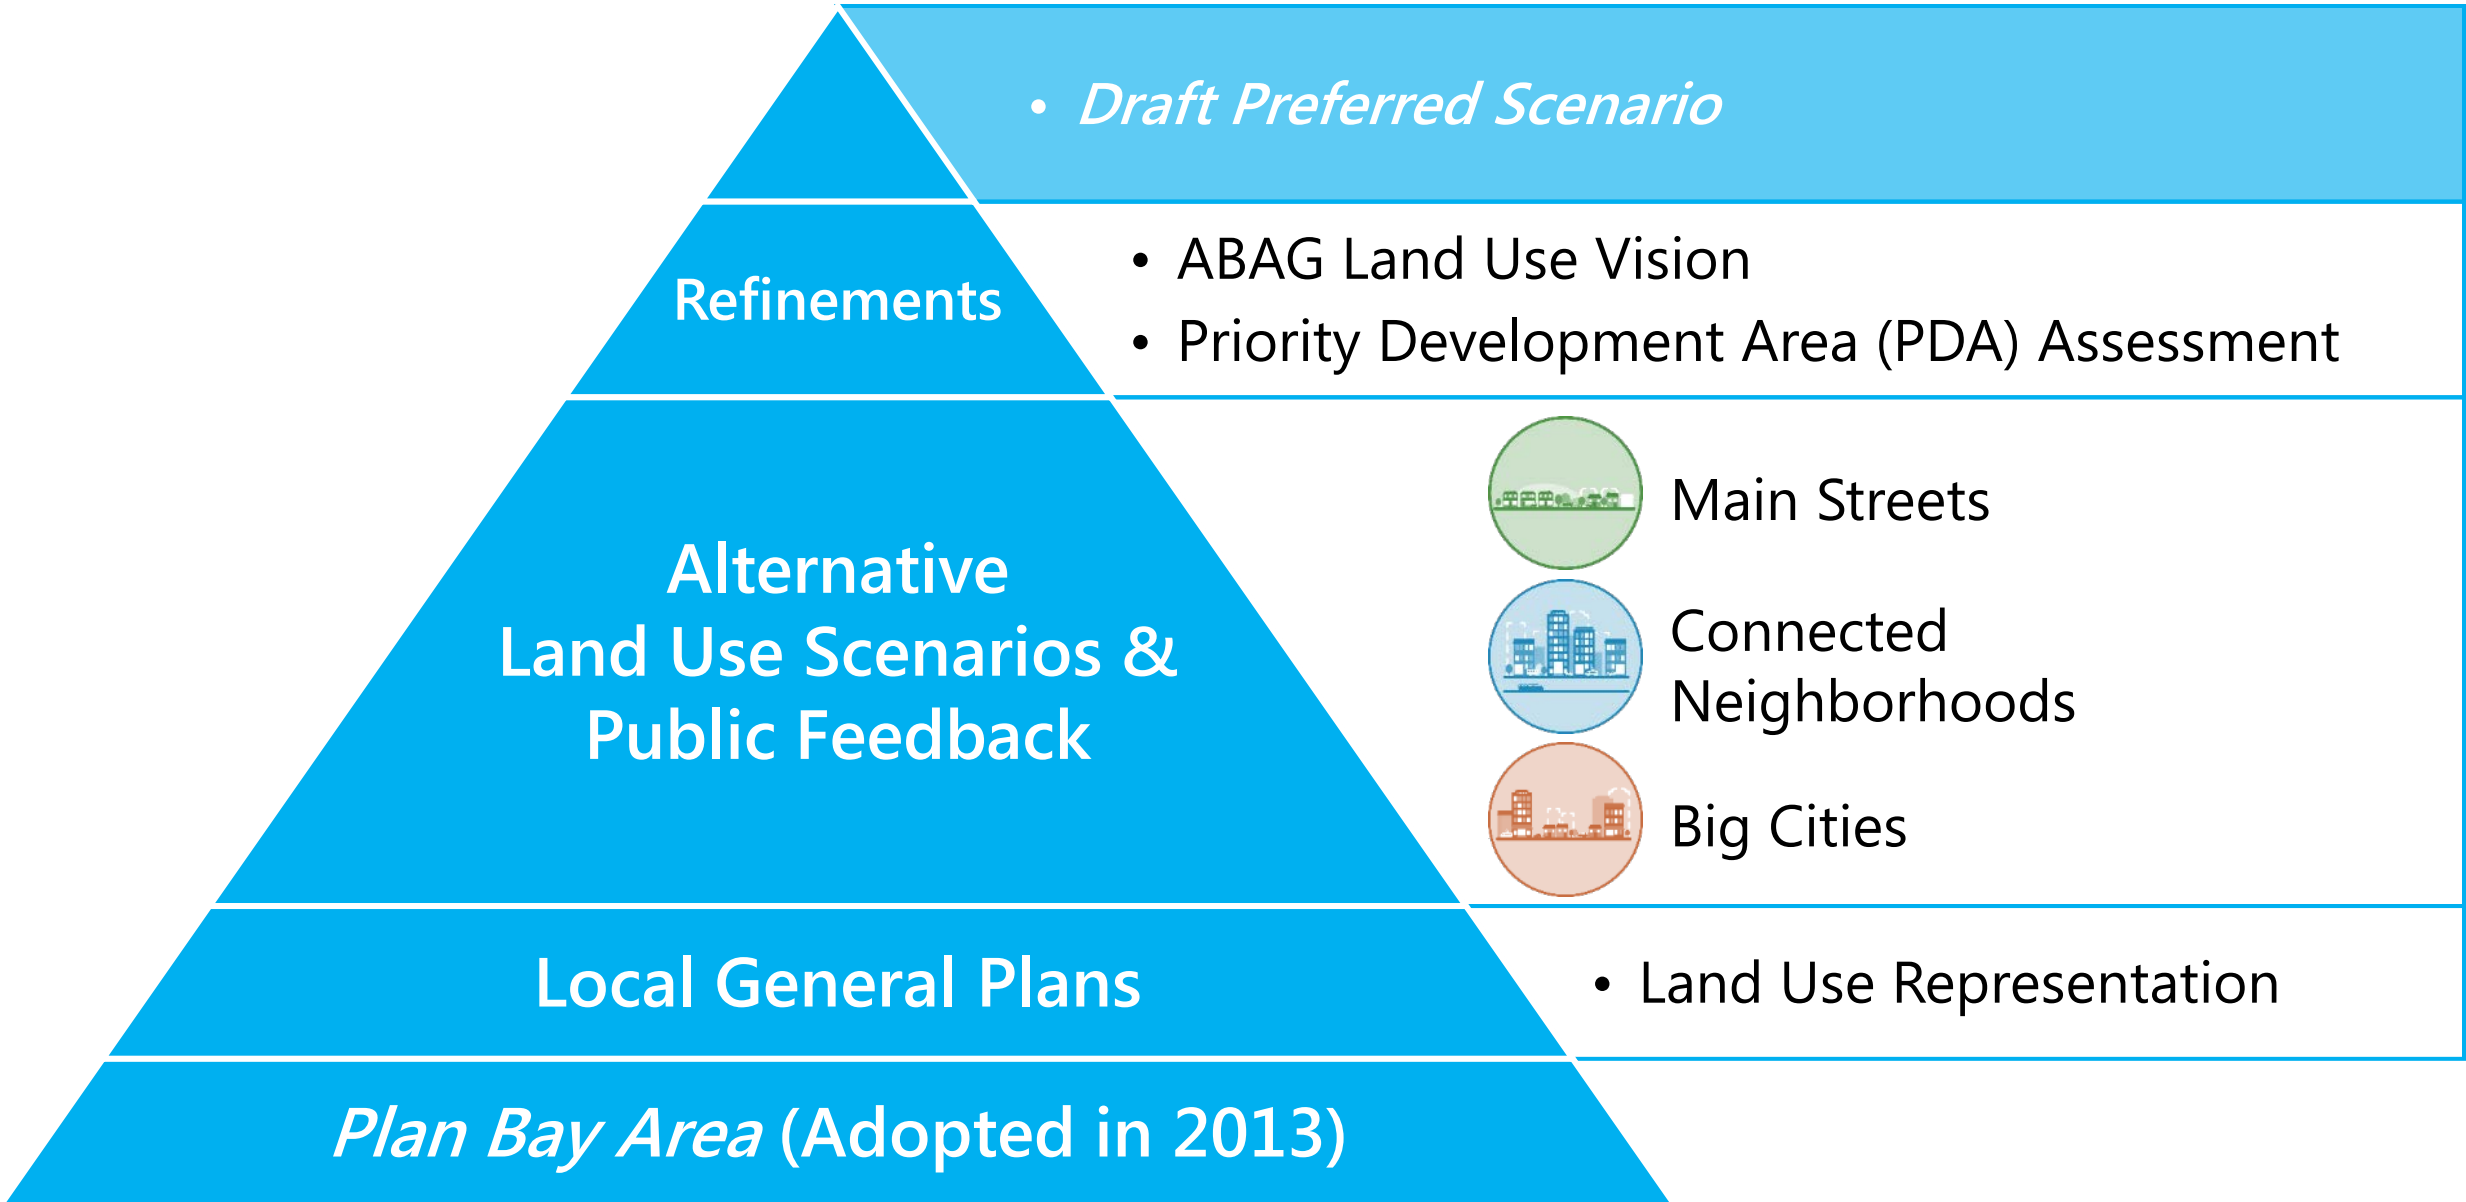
• *Draft Preferred Scenario*

Refinements

• ABAG Land Use Vision
• Priority Development Area (PDA) Assessment

Alternative
Land Use Scenarios &
Public Feedback

Main Streets

Connected
Neighborhoods

Big Cities

Local General Plans

• Land Use Representation

*Plan Bay Area* (Adopted in 2013)